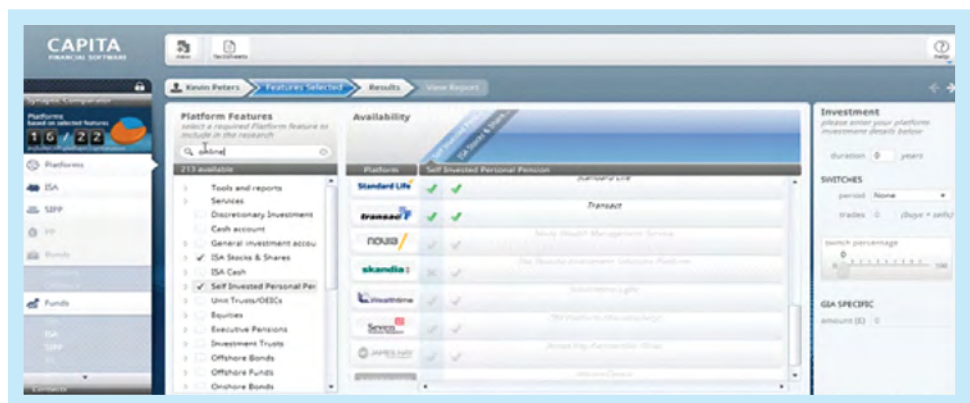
CAPITA
FINANCIAL SOFTWARE

New
TechSheets

Help

Synaptic Comparator

Platforms
based on selected features

16 / 22

Platforms

ISA

SIPP

Bonds

Funds

ISA
SIPP

Contacts

Kevin Peters
Features Selected
Results
View Report

Platform Features
select a required Platform feature to include in the research

online

213 available

Tools and reports
Services
Discretionary Investment
Cash account
General investment accou
ISA Stocks & Shares
ISA Cash
Self Invested Personal Per
Unit Trusts/OEICs
Equities
Executive Pensions
Investment Trusts
Offshore Bonds
Offshore Funds
Onshore Bonds

Availability

Self Invested Pers
ISA Stocks & Shar

Platform
Self Invested Personal Pension

Standard Life
Standard Life
transact
Transact
noua
skandia
Wealthtime
Seven
JAMES HAY

Investment
please enter your platform investment details below

duration 0 years

SWITCHES
period None
trades 0 (buys + sells)

switch percentage
0
100

GIA SPECIFIC
amount (£) 0